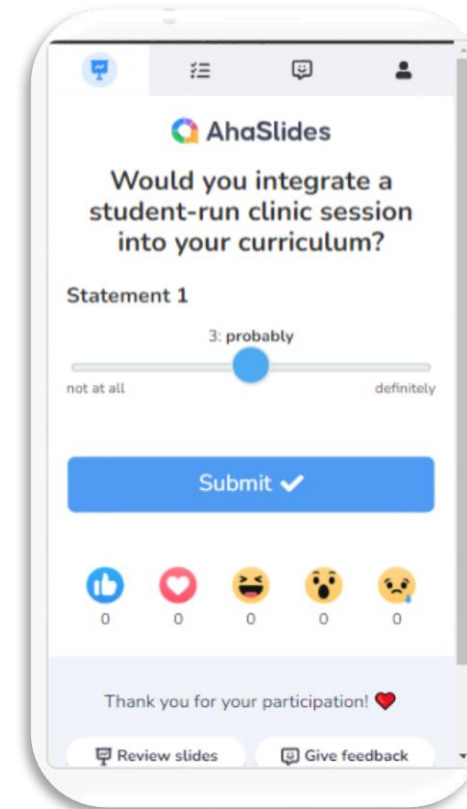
AhaSlides

Would you integrate a student-run clinic session into your curriculum?

Statement 1

3: probably

not at all

definitely

Submit ✔

0 0 0 0 0

Thank you for your participation! ❤

Review slides

Give feedback